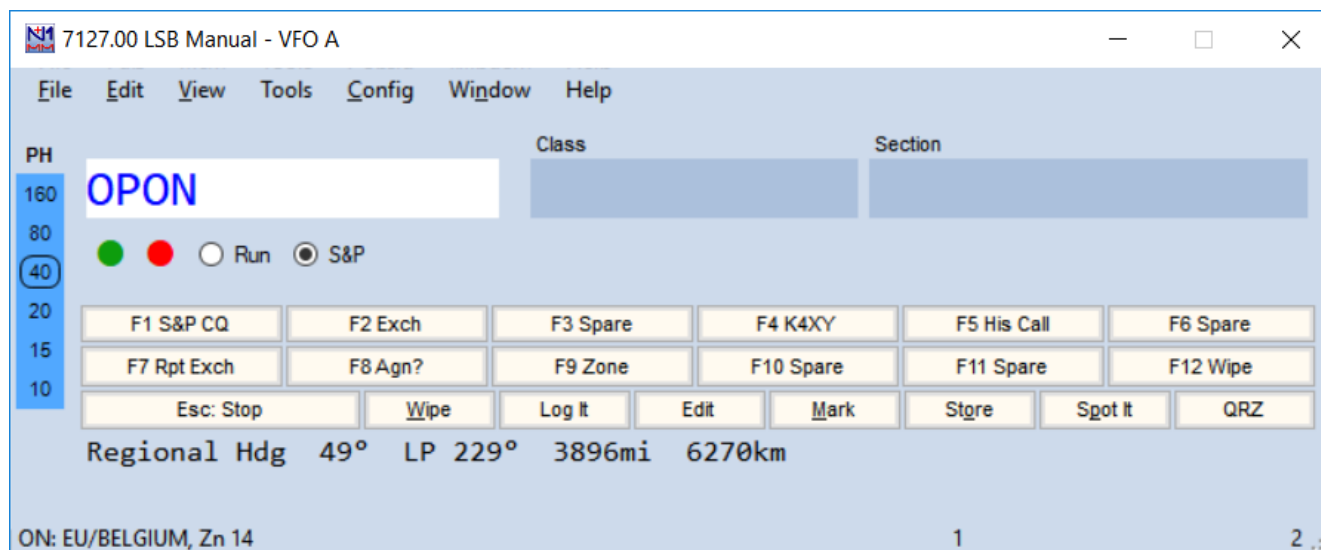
7127.00 LSB Manual - VFO A

File Edit View Tools Config Window Help

PH
160
80
40
20
15
10

OPON

Class

Section

Run S&P

| F1 S&P CQ | F2 Exch | F3 Spare | F4 K4XY | F5 His Call | F6 Spare |
|---|---|---|---|---|---|
| F7 Rpt Exch | F8 Agn? | F9 Zone | F10 Spare | F11 Spare | F12 Wipe |

Esc: Stop Wipe Log It Edit Mark Store Spot It QRZ

Regional Hdg 49° LP 229° 3896mi 6270km

ON: EU/BELGIUM, Zn 14 1 2